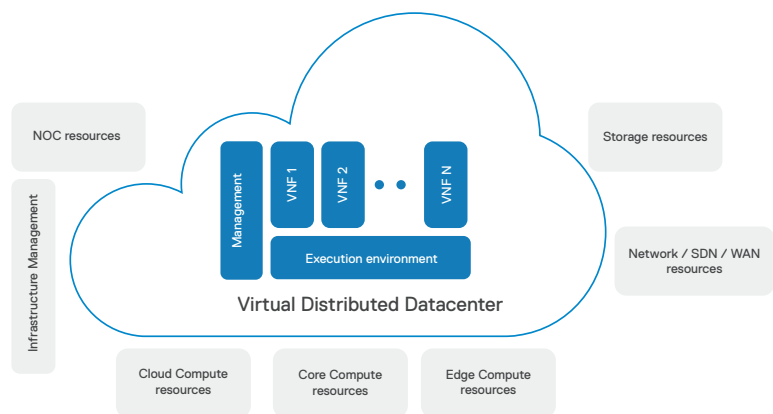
NOC resources

Infrastructure Management

Management

VNF 1

VNF 2

VNF N

Execution environment

Virtual Distributed Datacenter

Storage resources

Network / SDN / WAN resources

Cloud Compute resources

Core Compute resources

Edge Compute resources